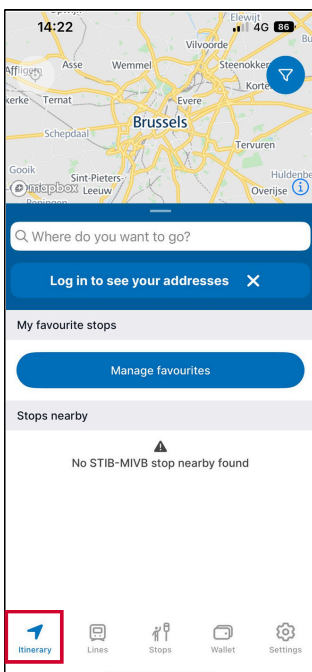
14:22
4G 86
Elewijt
Vilvoorde
Affligem
Asse
Wemmel
Steenokkerzeel
Kortenberg
Bu
Ternat
Kerke
Evere
Brussels
Schepdaal
Tervuren
Gooik
Sint-Pieters-Leeuw
Huldenberg
Overijse
mapbox
Q Where do you want to go?
Log in to see your addresses ✕
My favourite stops
Manage favourites
Stops nearby
No STIB-MIVB stop nearby found
Itinerary
Lines
Stops
Wallet
Settings